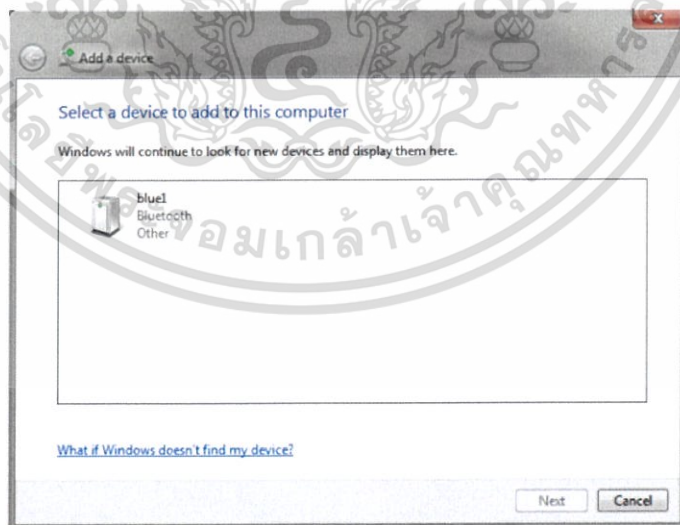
Add a device

Select a device to add to this computer

Windows will continue to look for new devices and display them here.

blue1
Bluetooth
Other

What if Windows doesn't find my device?

Next Cancel

จอมเกล้าเจ้าคุณทหาร